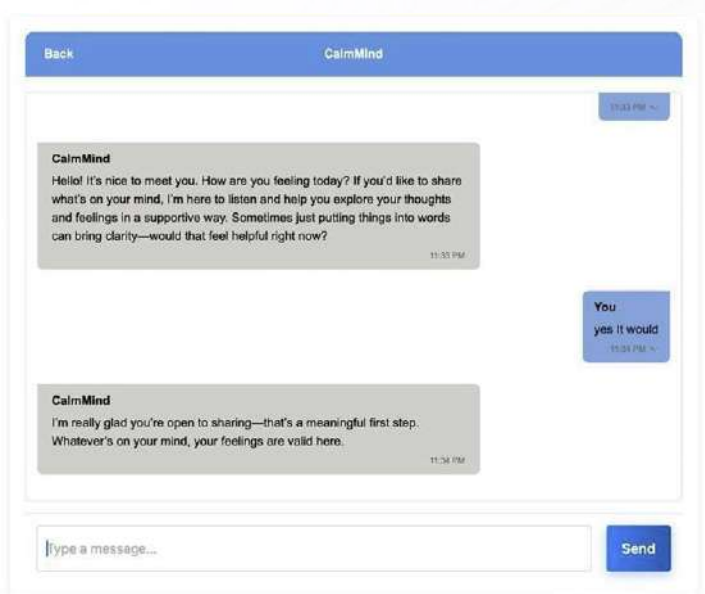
Back
CalmMind

11:33 PM ✓

CalmMind
Hello! It's nice to meet you. How are you feeling today? If you'd like to share what's on your mind, I'm here to listen and help you explore your thoughts and feelings in a supportive way. Sometimes just putting things into words can bring clarity—would that feel helpful right now?
11:33 PM

You
yes it would
11:34 PM ✓

CalmMind
I'm really glad you're open to sharing—that's a meaningful first step. Whatever's on your mind, your feelings are valid here.
11:34 PM

Type a message...
Send